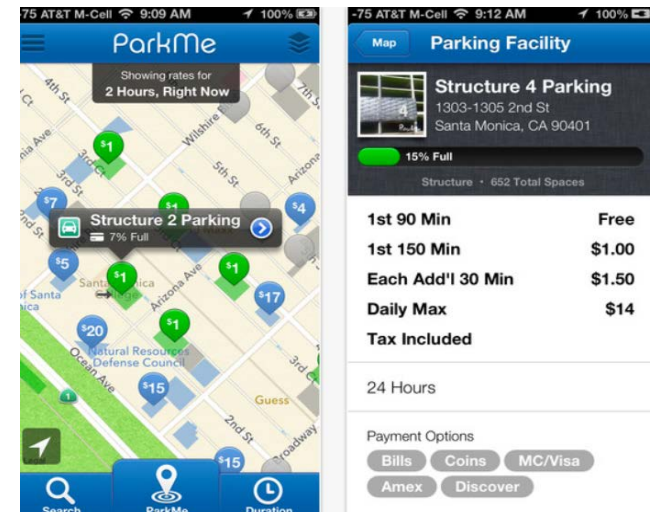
75 AT&T M-Cell 9:09 AM 100%

ParkMe

Showing rates for
2 Hours, Right Now

Ct
4th St
nia Ave
3rd St
2nd St
Wilshire
6th St
5th St
7th St
Arizona

$1
$7
$1
$4

Structure 2 Parking
7% Full

$5
$1
$1
Santa Monica
Arizona Ave
of Santa
ica
$17
$20
$1
Natural Resources
Defense Council
Ocean Ave
$15
Guess
Broadway
$15

Search
ParkMe
Duration

-75 AT&T M-Cell 9:12 AM 100%

Map
Parking Facility

Structure 4 Parking
1303-1305 2nd St
Santa Monica, CA 90401

15% Full

Structure • 652 Total Spaces

| | |
|---|---|
| 1st 90 Min | Free |
| 1st 150 Min | $1.00 |
| Each Add'l 30 Min | $1.50 |
| Daily Max | $14 |
| Tax Included | |

24 Hours

Payment Options
Bills Coins MC/Visa
Amex Discover